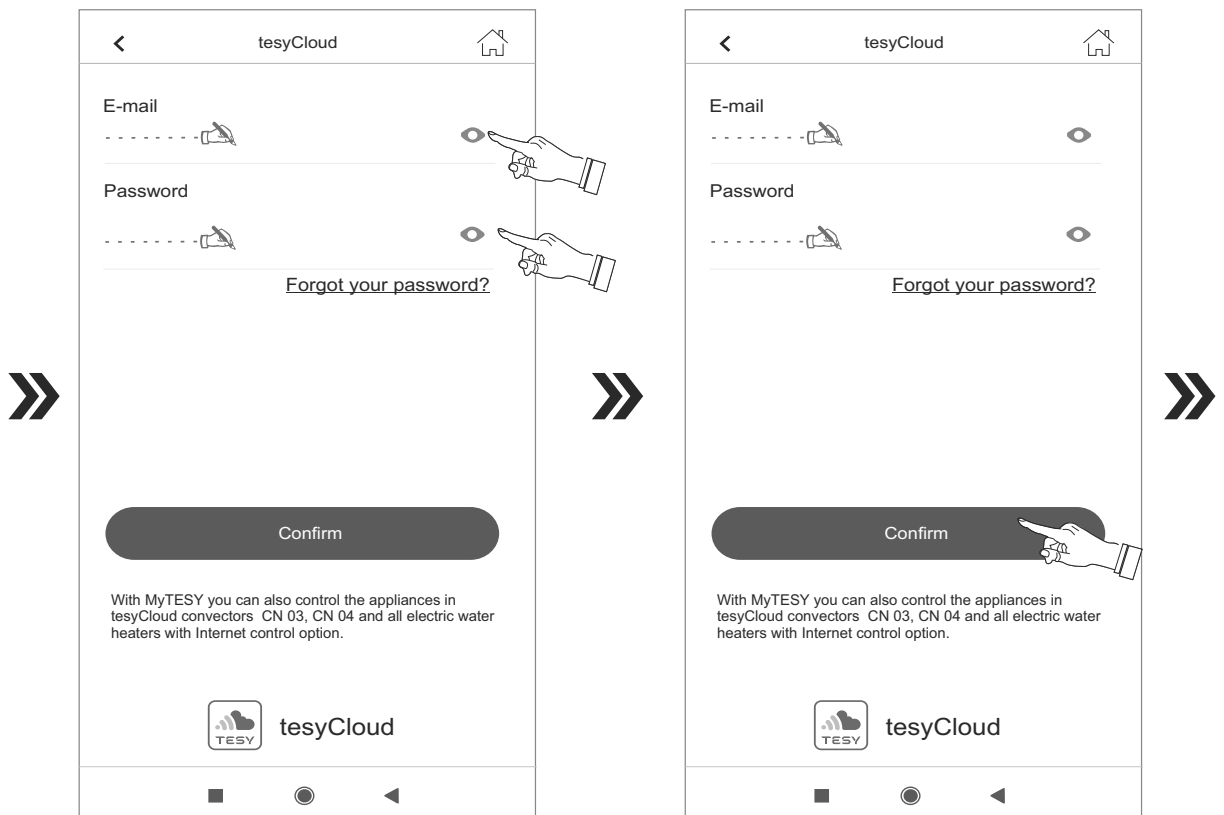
tesyCloud

E-mail

Password

Forgot your password?

Confirm

With MyTESY you can also control the appliances in tesyCloud convectors CN 03, CN 04 and all electric water heaters with Internet control option.

TESY

tesyCloud

tesyCloud

E-mail

Password

Forgot your password?

Confirm

With MyTESY you can also control the appliances in tesyCloud convectors CN 03, CN 04 and all electric water heaters with Internet control option.

TESY

tesyCloud